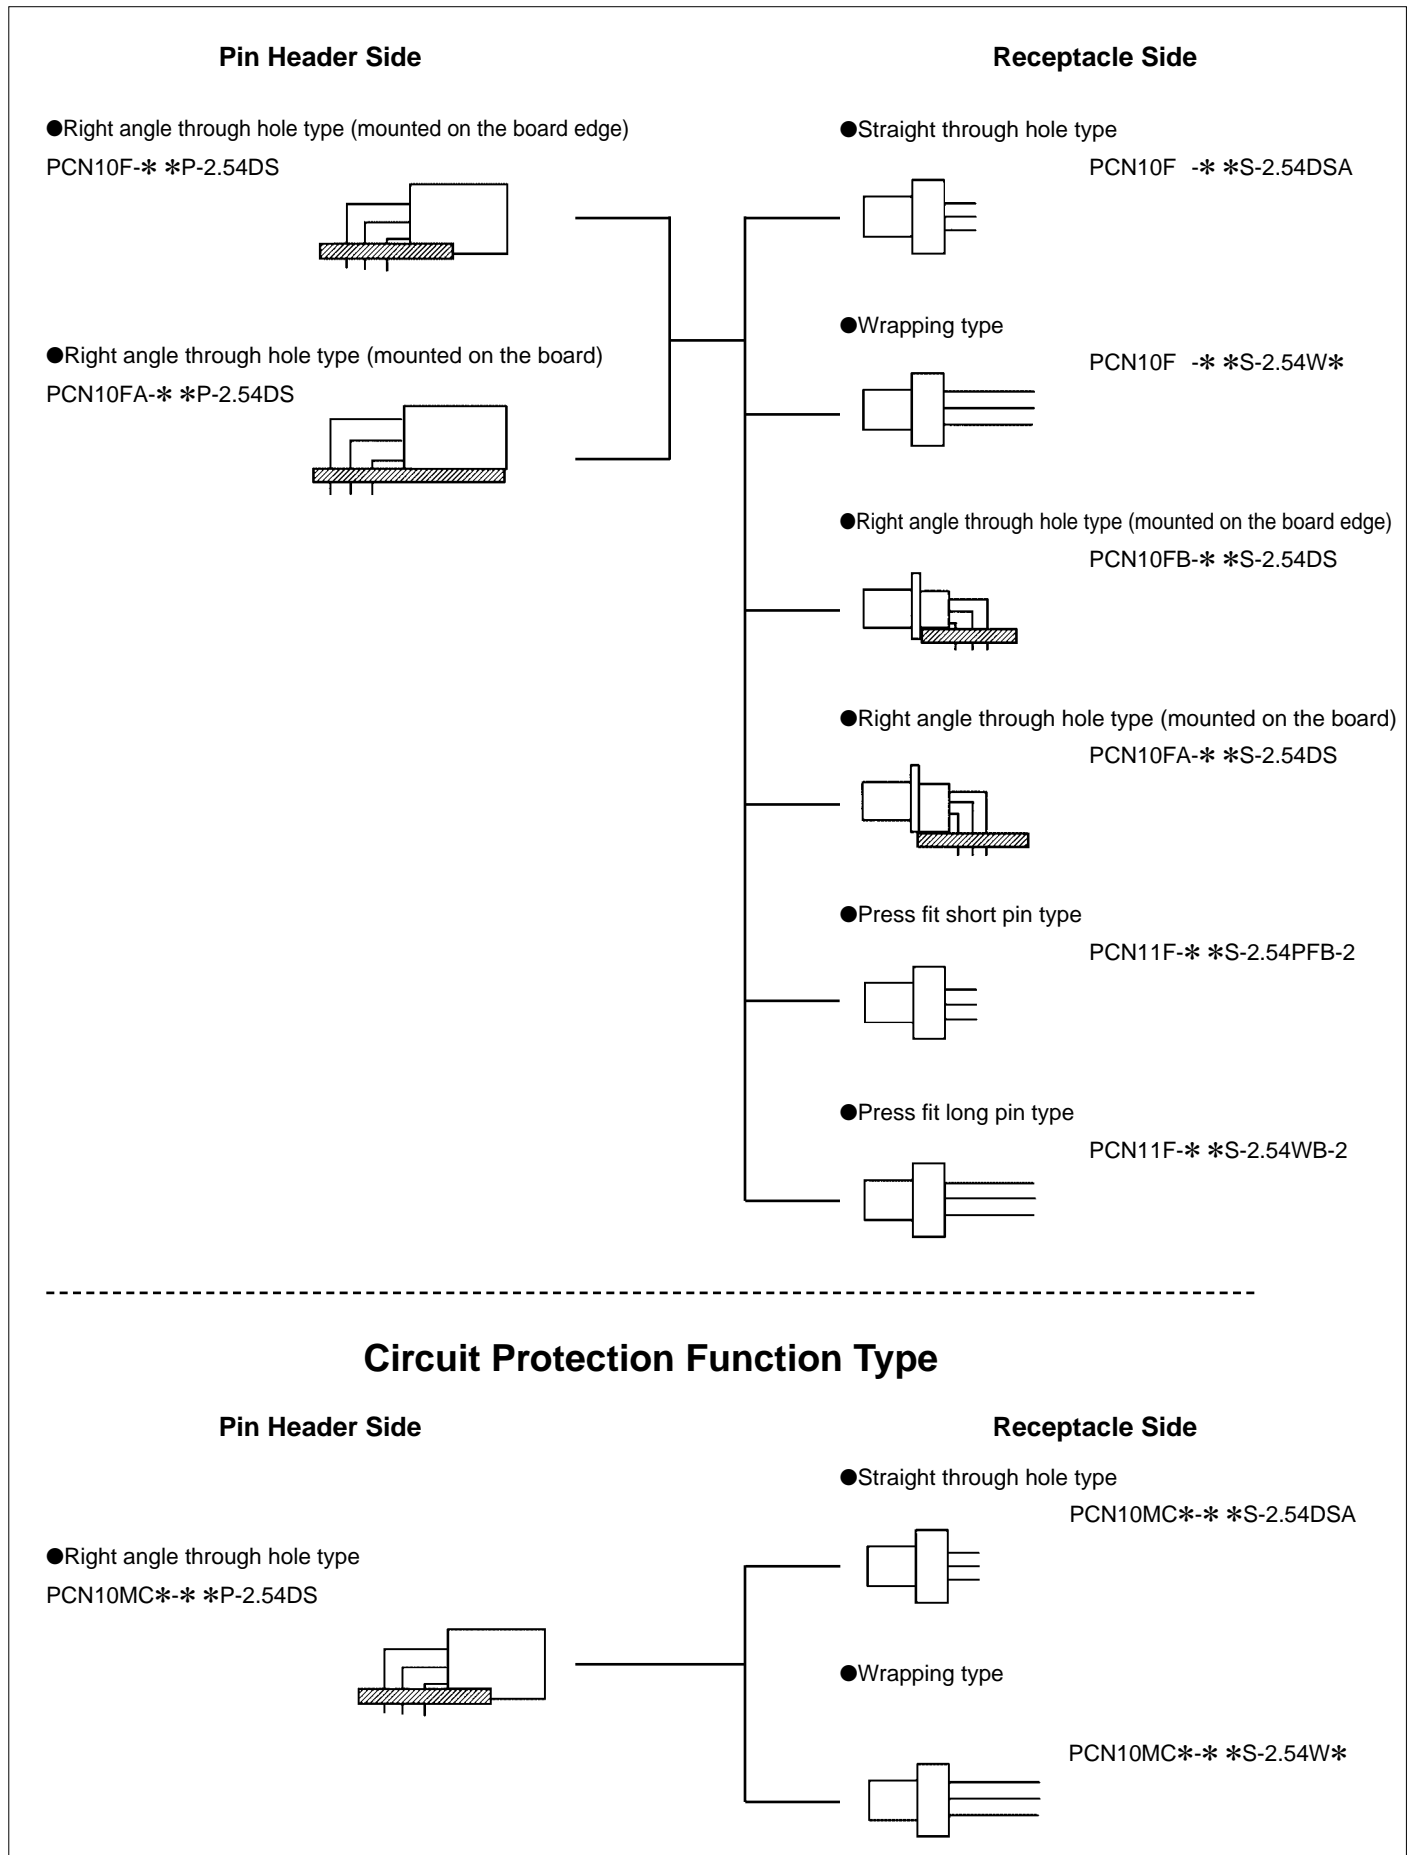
Pin Header Side

Receptacle Side

●Right angle through hole type (mounted on the board edge)
PCN10F-✽✽P-2.54DS

●Right angle through hole type (mounted on the board)
PCN10FA-✽✽P-2.54DS

●Straight through hole type
PCN10F -✽✽S-2.54DSA

●Wrapping type
PCN10F -✽✽S-2.54W✽

●Right angle through hole type (mounted on the board edge)
PCN10FB-✽✽S-2.54DS

●Right angle through hole type (mounted on the board)
PCN10FA-✽✽S-2.54DS

●Press fit short pin type
PCN11F-✽✽S-2.54PFB-2

●Press fit long pin type
PCN11F-✽✽S-2.54WB-2

Circuit Protection Function Type

Pin Header Side

Receptacle Side

●Right angle through hole type
PCN10MC✽-✽✽P-2.54DS

●Straight through hole type
PCN10MC✽-✽✽S-2.54DSA

●Wrapping type
PCN10MC✽-✽✽S-2.54W✽